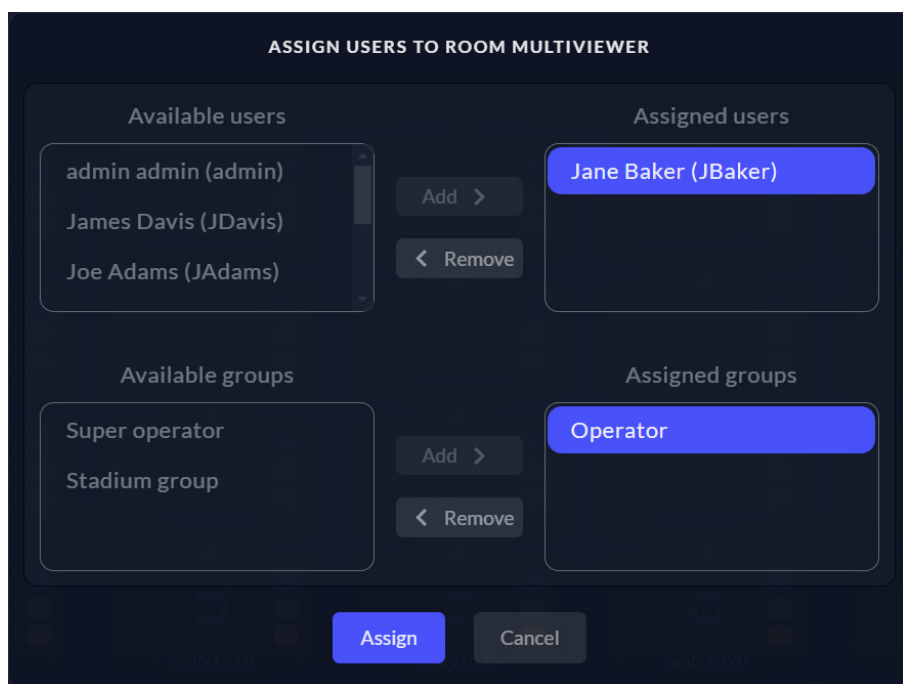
ASSIGN USERS TO ROOM MULTIVIEWER

Available users

admin admin (admin)
James Davis (JDavis)
Joe Adams (JAdams)

Add >

< Remove

Assigned users

Jane Baker (JBaker)

Available groups

Super operator
Stadium group

Add >

< Remove

Assigned groups

Operator

Assign

Cancel